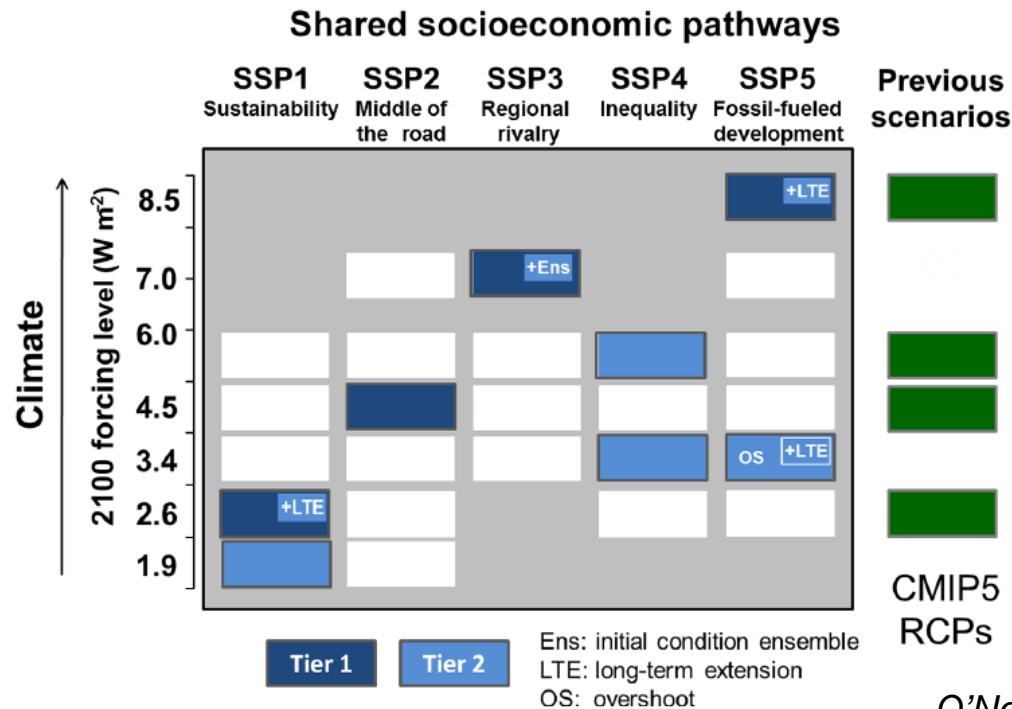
Shared socioeconomic pathways

SSP1 Sustainability

SSP2 Middle of the road

SSP3 Regional rivalry

SSP4 Inequality

SSP5 Fossil-fueled development

Previous scenarios

Climate

2100 forcing level (W m$^{-2}$)

8.5

7.0

6.0

4.5

3.4

2.6

1.9

+LTE

+Ens

OS

+LTE

+LTE

CMIP5 RCPs

Tier 1

Tier 2

Ens: initial condition ensemble
LTE: long-term extension
OS: overshoot

O'N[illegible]